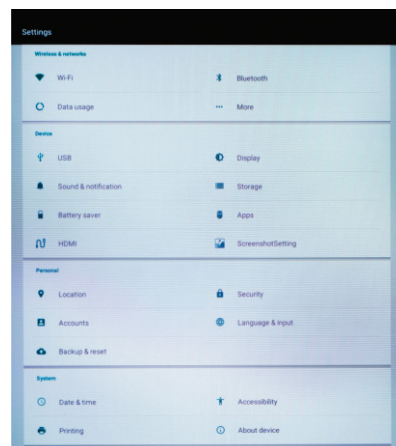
Settings

Wireless & networks

Wi-Fi

Bluetooth

Data usage

More

Device

USB

Display

Sound & notification

Storage

Battery saver

Apps

HDMI

ScreenshotSetting

Personal

Location

Security

Accounts

Language & input

Backup & reset

System

Date & time

Accessibility

Printing

About device